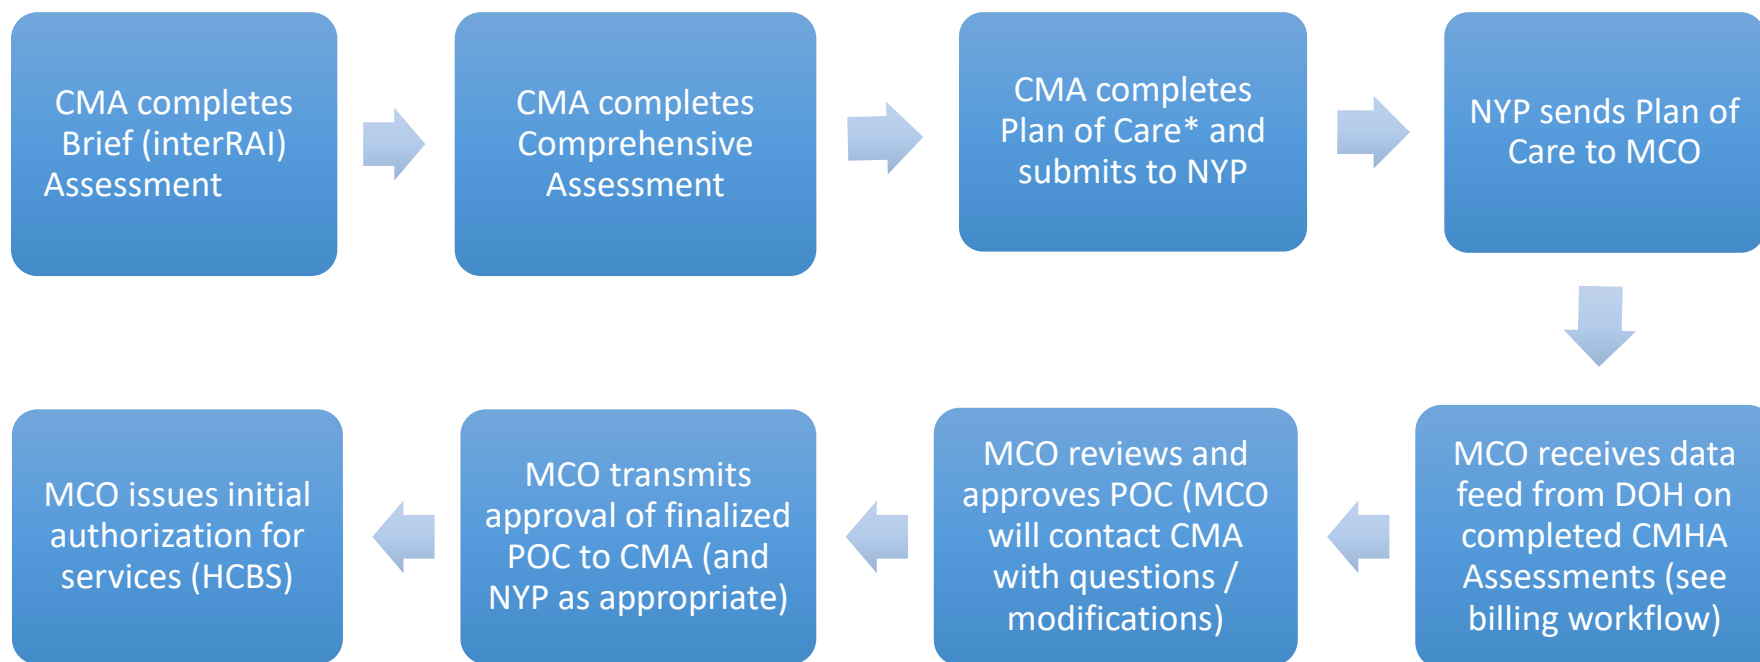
CMA completes Brief (interRAI) Assessment

CMA completes Comprehensive Assessment

CMA completes Plan of Care* and submits to NYP

NYP sends Plan of Care to MCO

MCO receives data feed from DOH on completed CMHA Assessments (see billing workflow)

MCO reviews and approves POC (MCO will contact CMA with questions / modifications)

MCO transmits approval of finalized POC to CMA (and NYP as appropriate)

MCO issues initial authorization for services (HCBS)